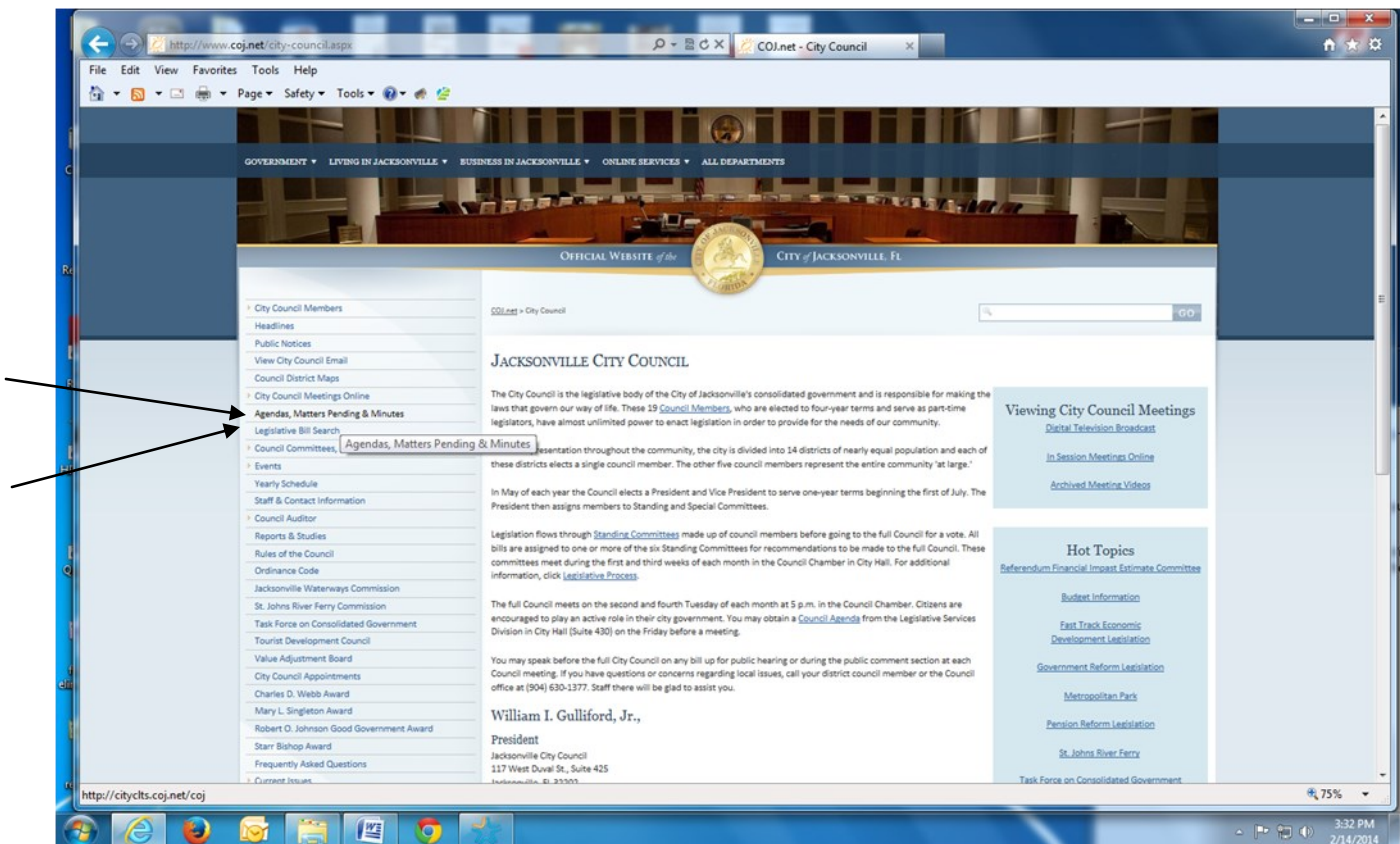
http://www.coj.net/city-council.aspx

COJ.net - City Council

File Edit View Favorites Tools Help

Page ▾ Safety ▾ Tools ▾

GOVERNMENT ▾ LIVING IN JACKSONVILLE ▾ BUSINESS IN JACKSONVILLE ▾ ONLINE SERVICES ▾ ALL DEPARTMENTS

OFFICIAL WEBSITE of the CITY of JACKSONVILLE, FL

City Council Members
Headlines
Public Notices
View City Council Email
Council District Maps
City Council Meetings Online
Agendas, Matters Pending & Minutes
Legislative Bill Search
Council Committees,
Events
Yearly Schedule
Staff & Contact Information
Council Auditor
Reports & Studies
Rules of the Council
Ordinance Code
Jacksonville Waterways Commission
St. Johns River Ferry Commission
Task Force on Consolidated Government
Tourist Development Council
Value Adjustment Board
City Council Appointments
Charles D. Webb Award
Mary L. Singleton Award
Robert O. Johnson Good Government Award
Starr Bishop Award
Frequently Asked Questions
Current Issues

Agendas, Matters Pending & Minutes

COJ.net > City Council

GO

JACKSONVILLE CITY COUNCIL

The City Council is the legislative body of the City of Jacksonville's consolidated government and is responsible for making the laws that govern our way of life. These 19 Council Members, who are elected to four-year terms and serve as part-time legislators, have almost unlimited power to enact legislation in order to provide for the needs of our community.

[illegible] presentation throughout the community, the city is divided into 14 districts of nearly equal population and each of these districts elects a single council member. The other five council members represent the entire community 'at large.'

In May of each year the Council elects a President and Vice President to serve one-year terms beginning the first of July. The President then assigns members to Standing and Special Committees.

Legislation flows through Standing Committees made up of council members before going to the full Council for a vote. All bills are assigned to one or more of the six Standing Committees for recommendations to be made to the full Council. These committees meet during the first and third weeks of each month in the Council Chamber in City Hall. For additional information, click Legislative Process.

The full Council meets on the second and fourth Tuesday of each month at 5 p.m. in the Council Chamber. Citizens are encouraged to play an active role in their city government. You may obtain a Council Agenda from the Legislative Services Division in City Hall (Suite 430) on the Friday before a meeting.

You may speak before the full City Council on any bill up for public hearing or during the public comment section at each Council meeting. If you have questions or concerns regarding local issues, call your district council member or the Council office at (904) 630-1377. Staff there will be glad to assist you.

William I. Gulliford, Jr.,

President
Jacksonville City Council
117 West Duval St., Suite 425
Jacksonville, FL 32202

Viewing City Council Meetings
Digital Television Broadcast
In Session Meetings Online
Archived Meeting Videos

Hot Topics
Referendum Financial Impact Estimate Committee
Budget Information
Fast Track Economic Development Legislation
Government Reform Legislation
Metropolitan Park
Pension Reform Legislation
St. Johns River Ferry
Task Force on Consolidated Government

http://cityclts.coj.net/coj

75%

3:32 PM
2/14/2014